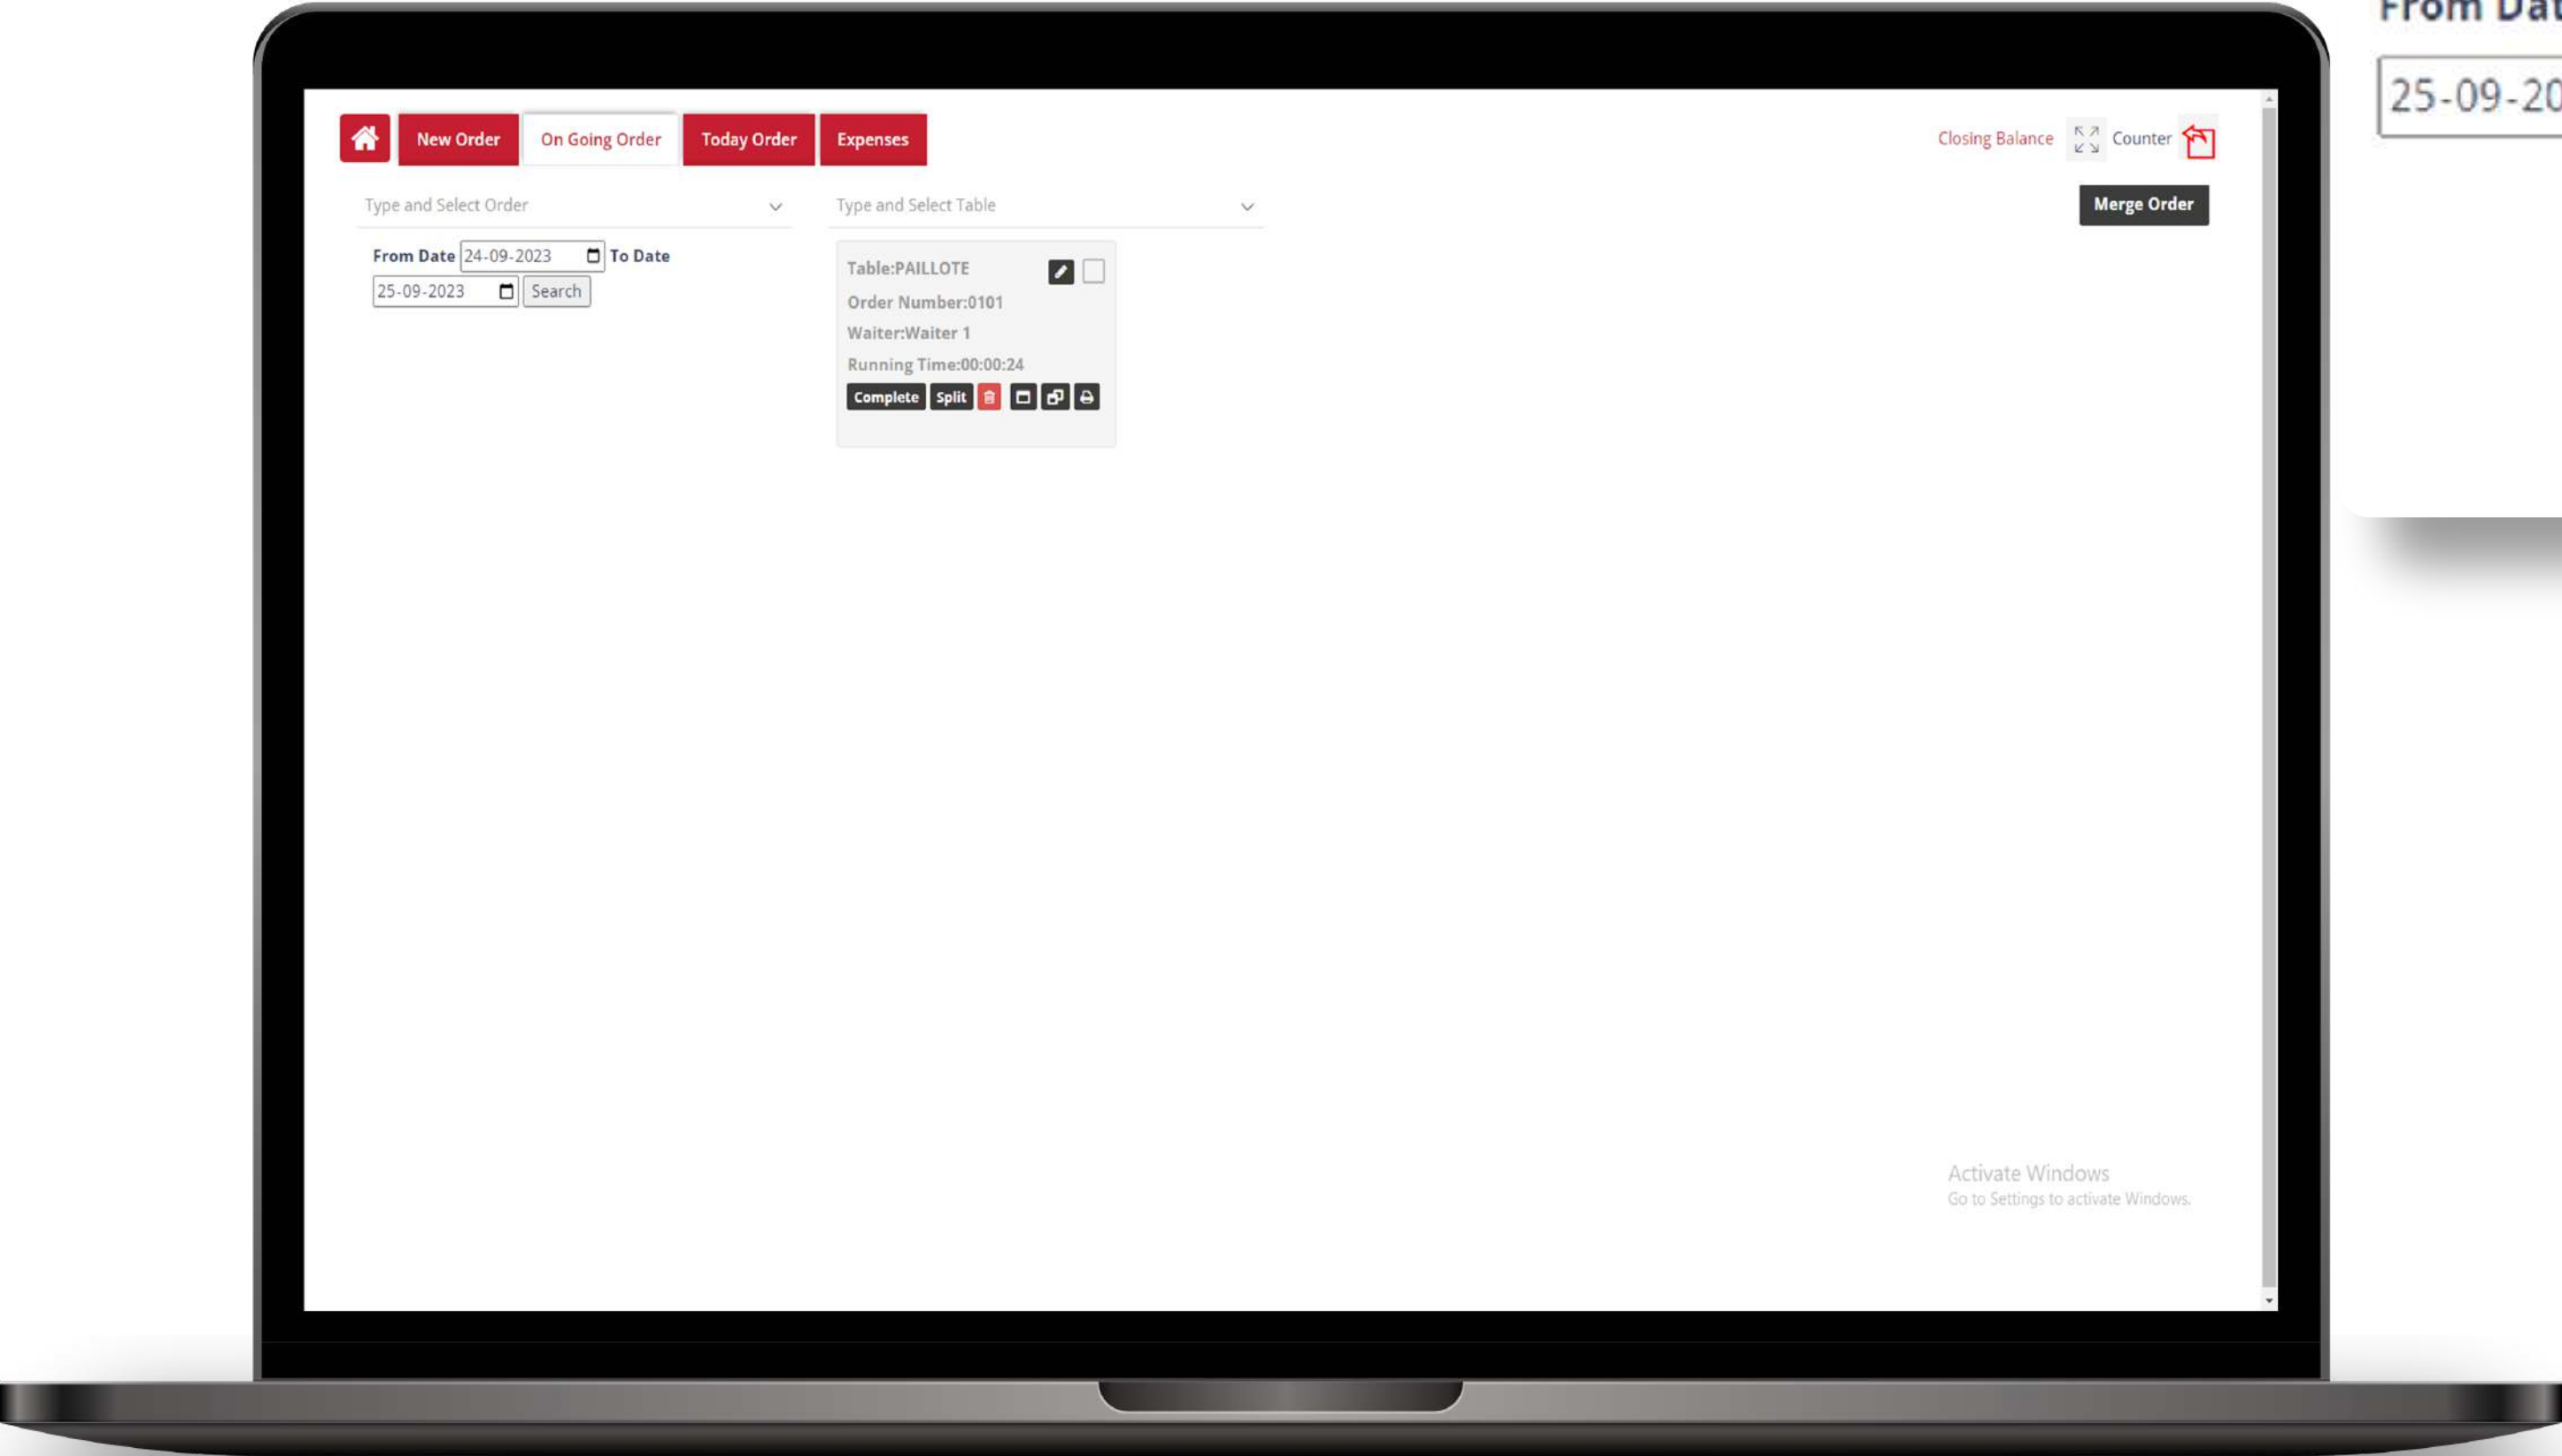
From Dat

25-09-20

New Order On Going Order Today Order Expenses

Closing Balance Counter

Type and Select Order

Type and Select Table

Merge Order

From Date 24-09-2023 To Date 25-09-2023 Search

Table:PAILLOTE

Order Number:0101

Waiter:Waiter 1

Running Time:00:00:24

Complete Split

Activate Windows
Go to Settings to activate Windows.